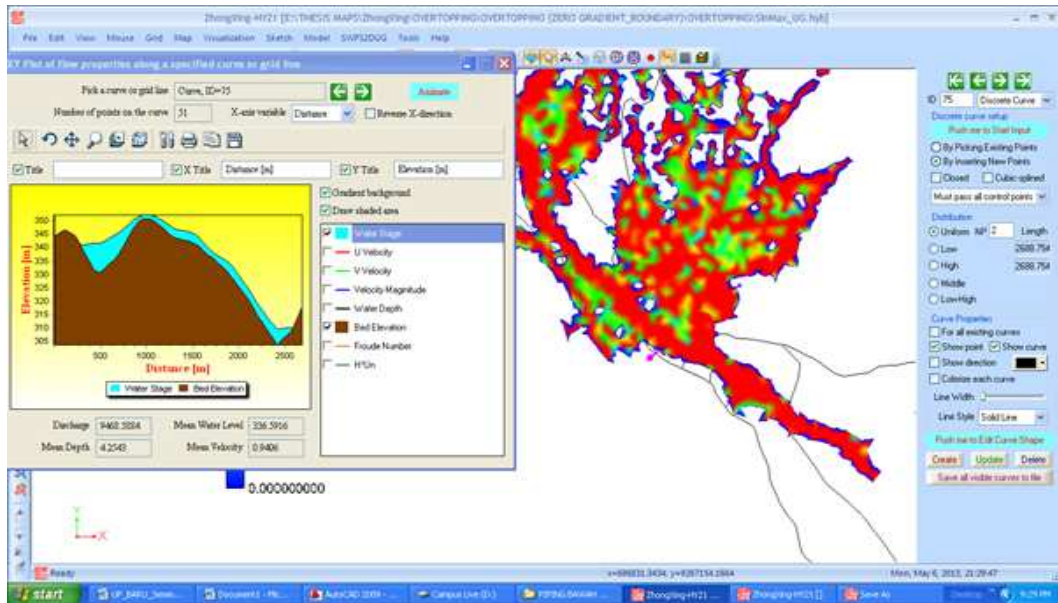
ZhongXing-HY21 [E:\THESIS MAPS\ZhongXing\OVERTOPPING\OVERTOPPING (ZERO GRADIENT_BOUNDARY)\OVERTOPPING\SlnMax_OG.hyb]

File Edit View Mouse Grid Map Visualization Sketch Model SWP32DQG Tools Help

XY Plot of flow properties along a specified curve or grid line

Pick a curve or grid line Curve, ID=75 Animate

Number of points on the curve 51 X-axis variable Distance Reverse X-direction

Title X Title Distance [m] Y Title Elevation [m]

Gradient background

Draw shaded area

| Water Stage |
|---|
| U Velocity |
| V Velocity |
| Velocity Magnitude |
| Water Depth |
| Bed Elevation |
| Froude Number |
| H*Un |

350
345
340
335
330
325
320
315
310
305

Elevation [m]

500 1000 1500 2000 2500

Distance [m]

Water Stage Bed Elevation

Discharge 9462.3854 Mean Water Level 336.5916

Mean Depth 4.2543 Mean Velocity 0.9406

0.000000000

ID 75 Discrete Curve

Discrete curve setup

Push me to Start Input

By Picking Existing Points

By Inserting New Points

Closed Cubic splined

Must pass all control points

Distribution

Uniform NP 2 Length

Low 2688.754

High 2688.754

Middle

Low-High

Curve Properties

For all existing curves

Show point Show curve

Show direction

Colorize each curve

Line Width

Line Style Solid Line

Push me to Edit Curve Shape

Create Update Delete

Save all visible curves to file

Ready

x=699831.3434; y=8267154.2664

Mon, May 6, 2013, 21:29:47

start

UP_BARU_Sewa...

Document1 - Mi...

AutoCAD 2009 -...

Campus Live (D:)

PIPING BAHARI...

ZhongXing-HY21 ...

ZhongXing-HY21 []

Save As

9:29 PM